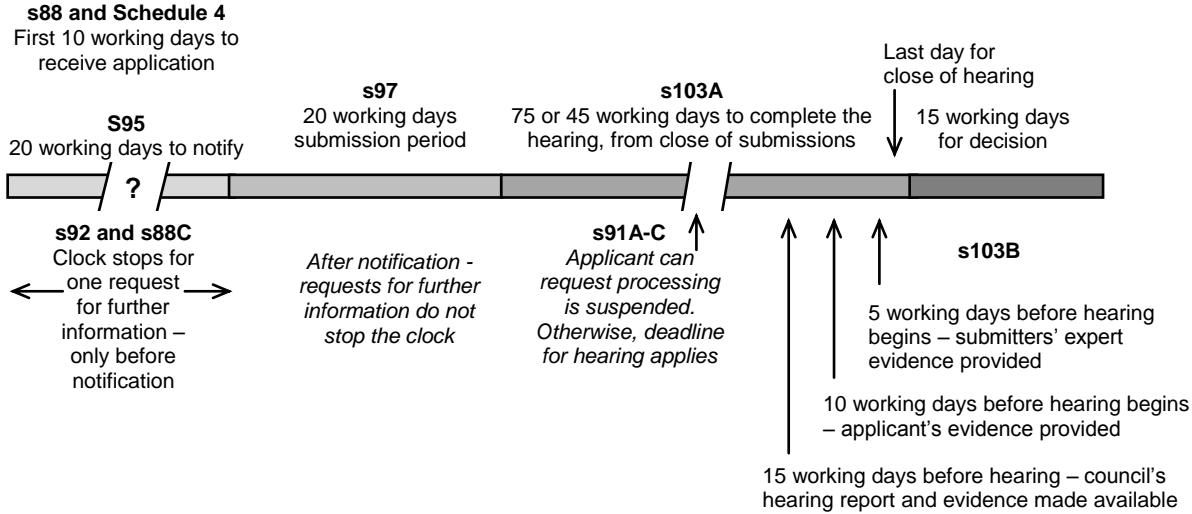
**s88 and Schedule 4**
First 10 working days to receive application

**S95**
20 working days to notify

**s97**
20 working days submission period

**s103A**
75 or 45 working days to complete the hearing, from close of submissions

Last day for close of hearing

15 working days for decision

?

**s92 and s88C**
Clock stops for one request for further information – only before notification

*After notification - requests for further information do not stop the clock*

**s91A-C**
*Applicant can request processing is suspended. Otherwise, deadline for hearing applies*

**s103B**

5 working days before hearing begins – submitters' expert evidence provided

10 working days before hearing begins – applicant's evidence provided

15 working days before hearing – council's hearing report and evidence made available